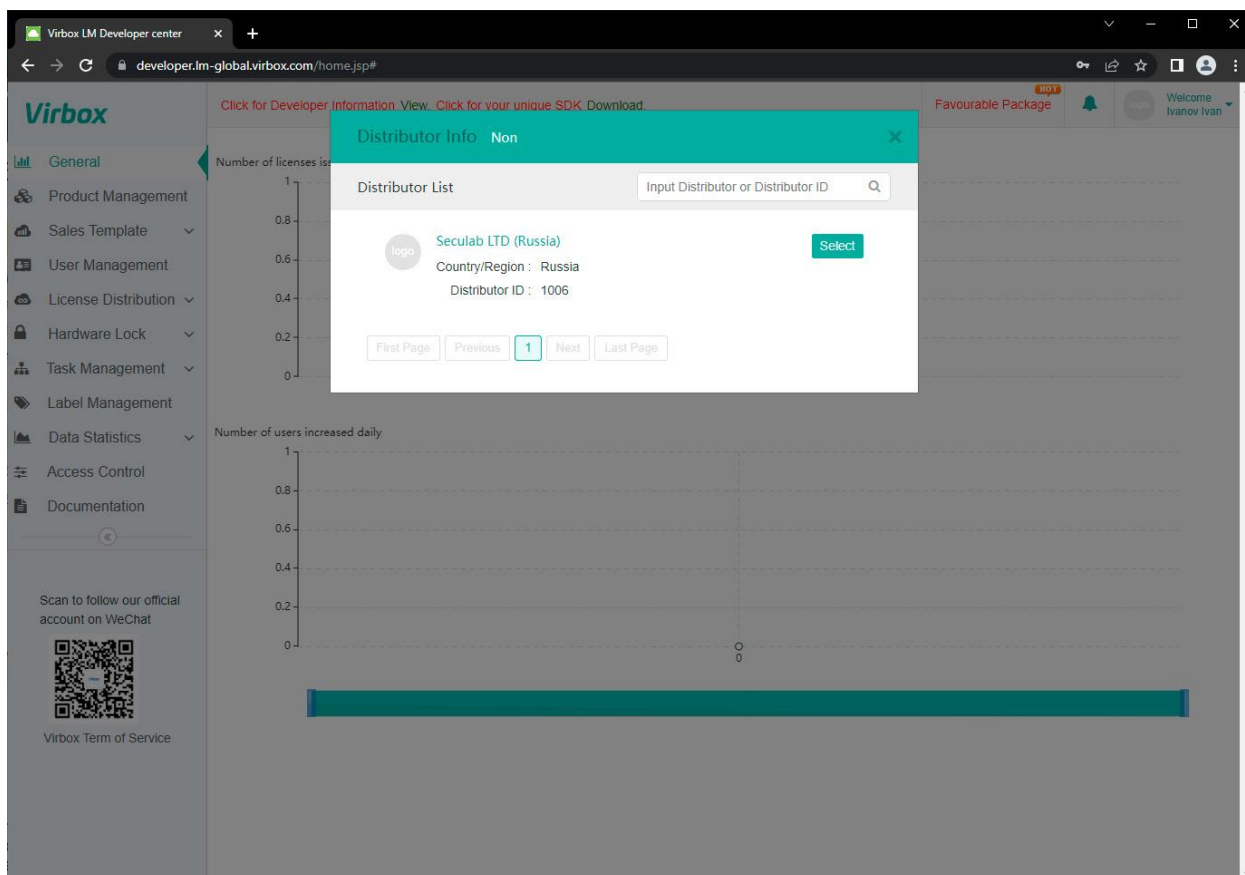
Virbox LM Developer center × +

developer.lm-global.virbox.com/home.jsp#

Virbox

Click for Developer Information View. Click for your unique SDK Download.

HOT
Favourable Package

Welcome Ivanov Ivan

General
Product Management
Sales Template
User Management
License Distribution
Hardware Lock
Task Management
Label Management
Data Statistics
Access Control
Documentation

Scan to follow our official account on WeChat

Virbox Term of Service

Number of licenses iss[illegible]
1
0.8
0.6
0.4
0.2
0

Distributor Info Non

Distributor List

Input Distributor or Distributor ID

logo

Seculab LTD (Russia)

Country/Region : Russia

Distributor ID : 1006

Select

First Page Previous 1 Next Last Page

Number of users increased daily
1
0.8
0.6
0.4
0.2
0
0